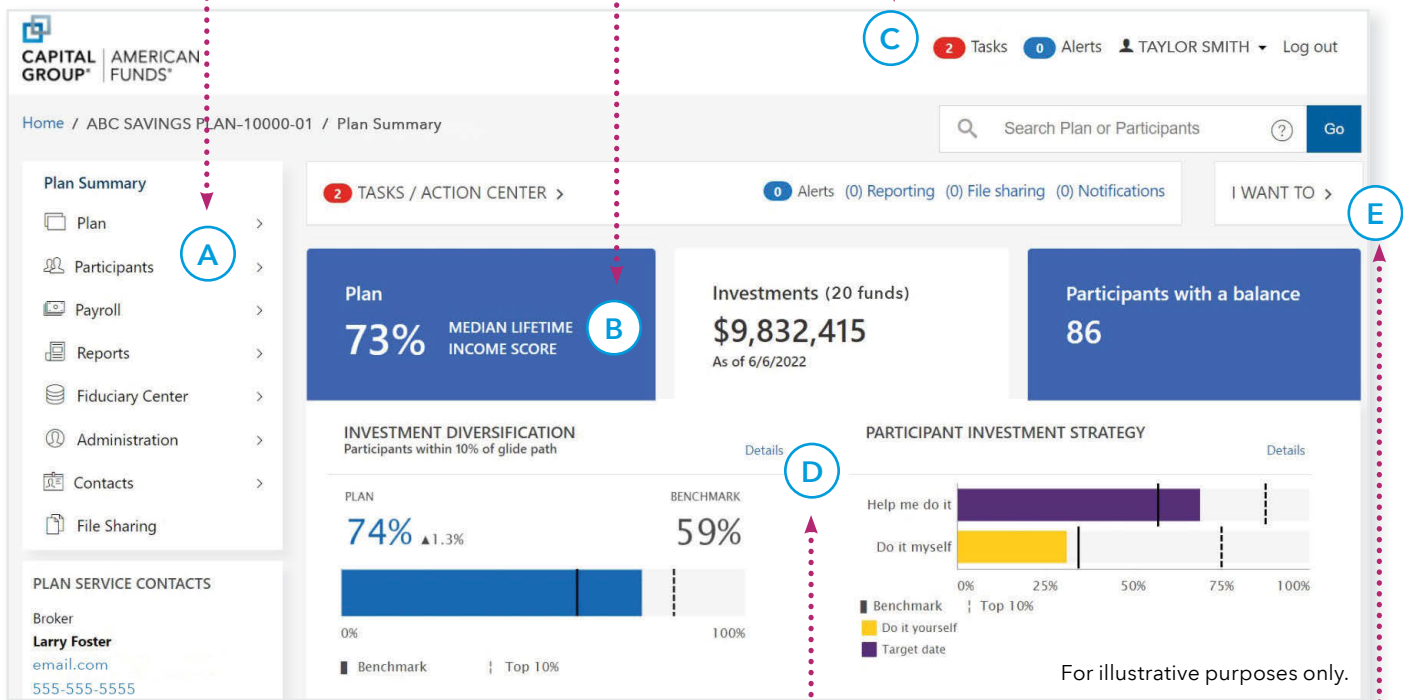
CAPITAL GROUP® | AMERICAN FUNDS®

C

2 Tasks 0 Alerts TAYLOR SMITH Log out

Home / ABC SAVINGS PLAN-10000-01 / Plan Summary

Search Plan or Participants ? Go

Plan Summary
Plan
Participants
Payroll
Reports
Fiduciary Center
Administration
Contacts
File Sharing

A

2 TASKS / ACTION CENTER >

0 Alerts (0) Reporting (0) File sharing (0) Notifications

I WANT TO >

E

Plan
73% MEDIAN LIFETIME INCOME SCORE

B

Investments (20 funds)
$9,832,415
As of 6/6/2022

Participants with a balance
86

INVESTMENT DIVERSIFICATION
Participants within 10% of glide path
Details

D

PLAN
74% ▲1.3%

BENCHMARK
59%

0% 100%

Benchmark ¦ Top 10%

PARTICIPANT INVESTMENT STRATEGY
Details

Help me do it
Do it myself

0% 25% 50% 75% 100%

Benchmark ¦ Top 10%
Do it yourself
Target date

PLAN SERVICE CONTACTS
Broker
Larry Foster
email.com
555-555-5555

For illustrative purposes only.